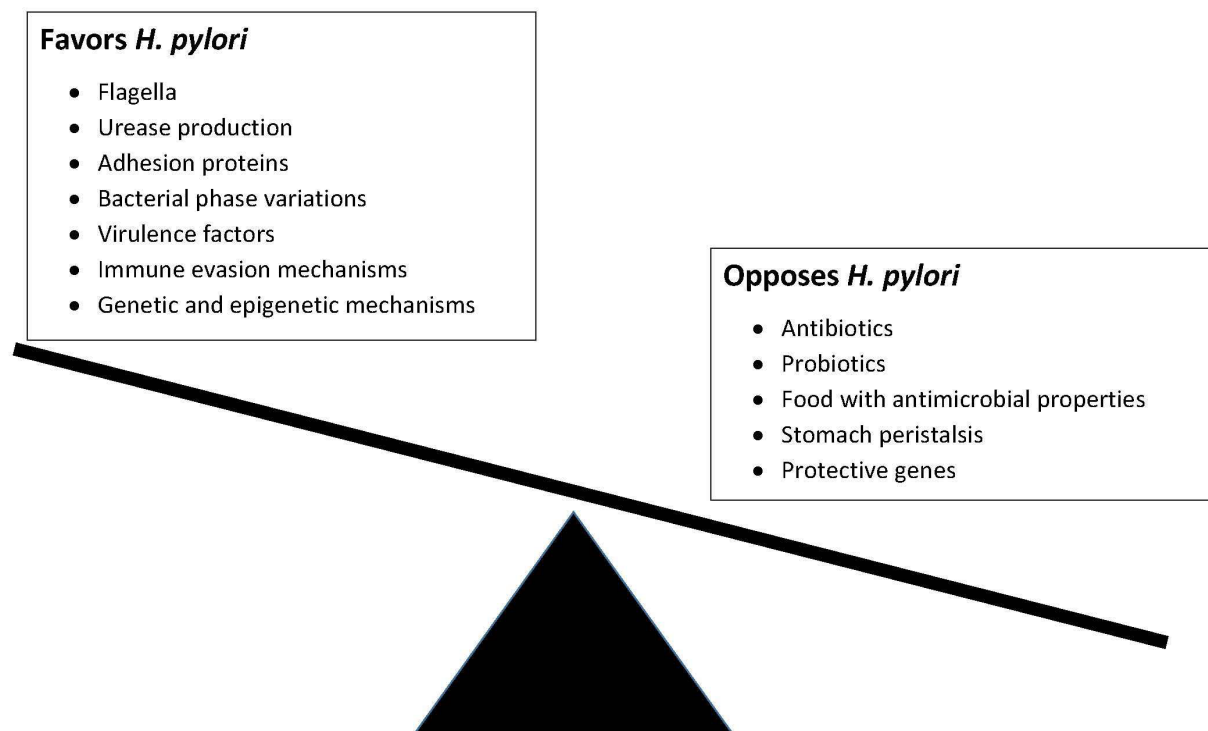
**Favors *H. pylori***

- Flagella
- Urease production
- Adhesion proteins
- Bacterial phase variations
- Virulence factors
- Immune evasion mechanisms
- Genetic and epigenetic mechanisms

**Opposes *H. pylori***

- Antibiotics
- Probiotics
- Food with antimicrobial properties
- Stomach peristalsis
- Protective genes